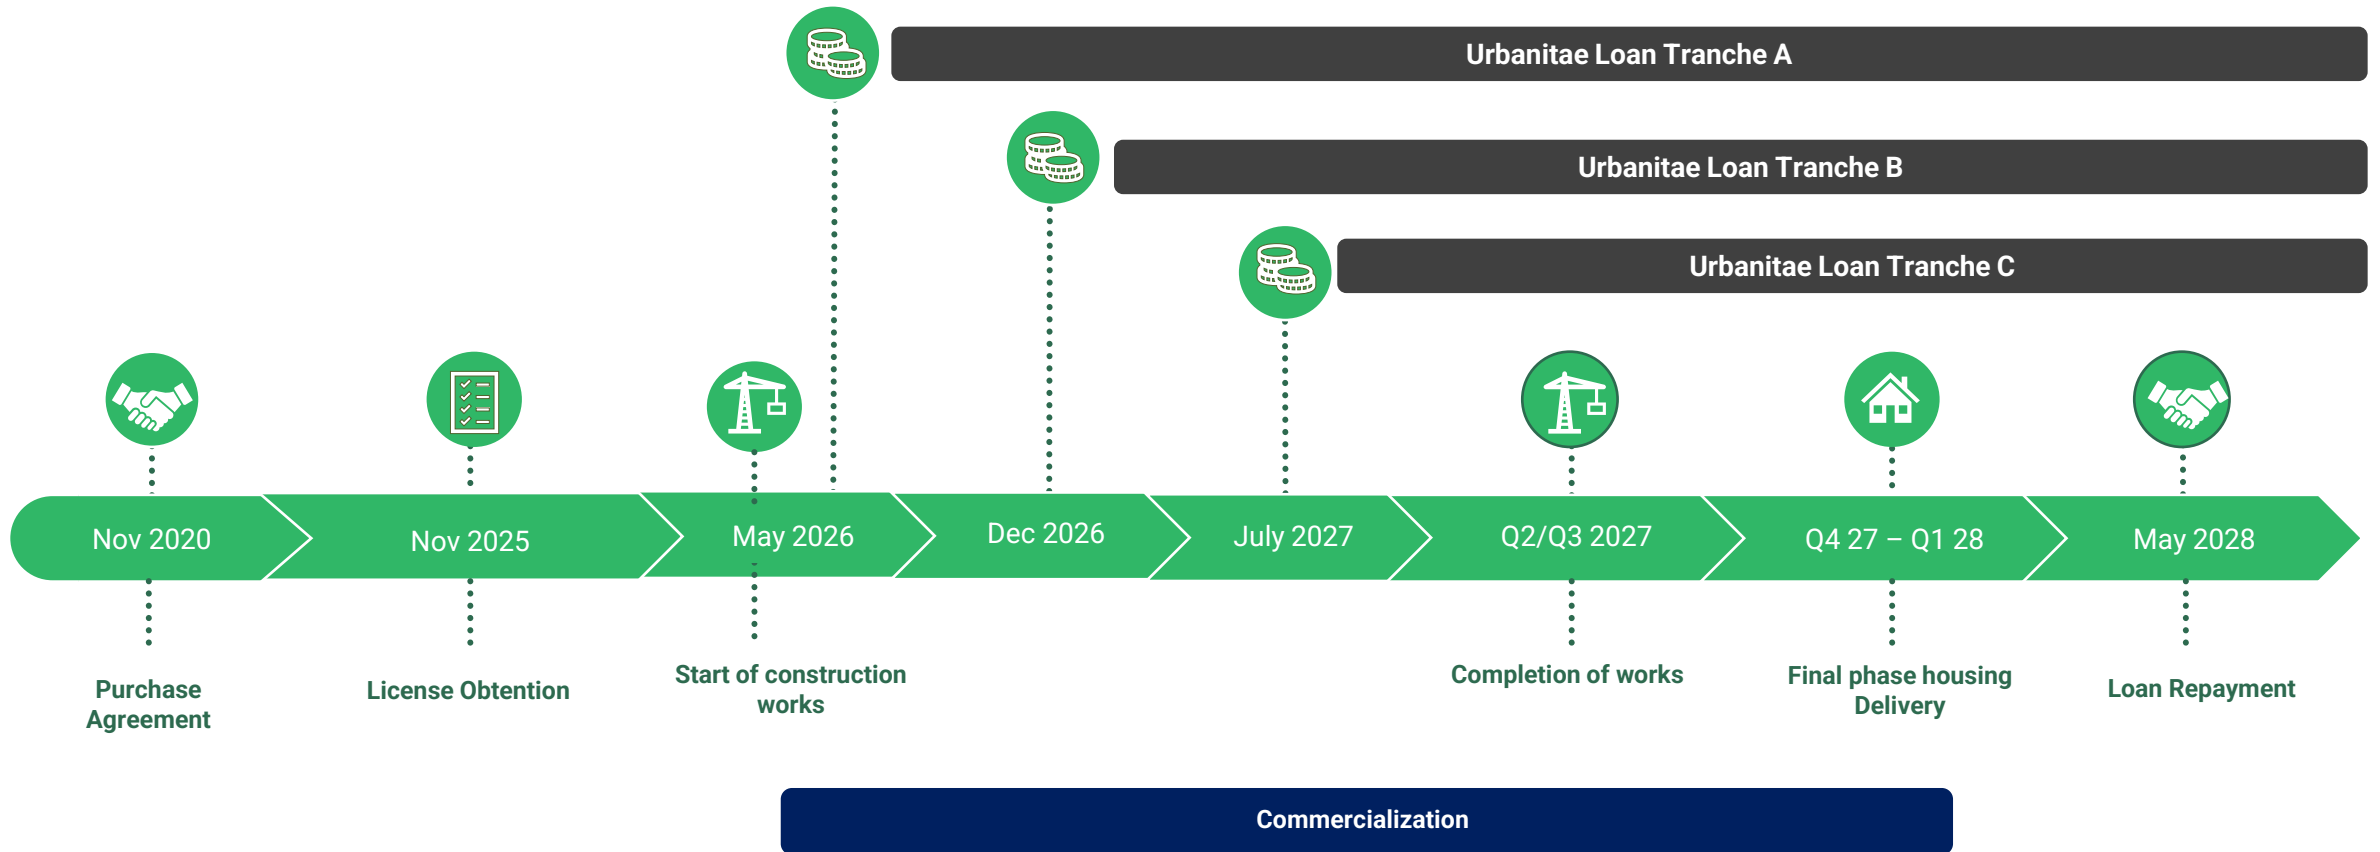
Urbanitae Loan Tranche A

Urbanitae Loan Tranche B

Urbanitae Loan Tranche C

Nov 2020

Nov 2025

May 2026

Dec 2026

July 2027

Q2/Q3 2027

Q4 27 – Q1 28

May 2028

Purchase Agreement

License Obtention

Start of construction works

Completion of works

Final phase housing Delivery

Loan Repayment

Commercialization